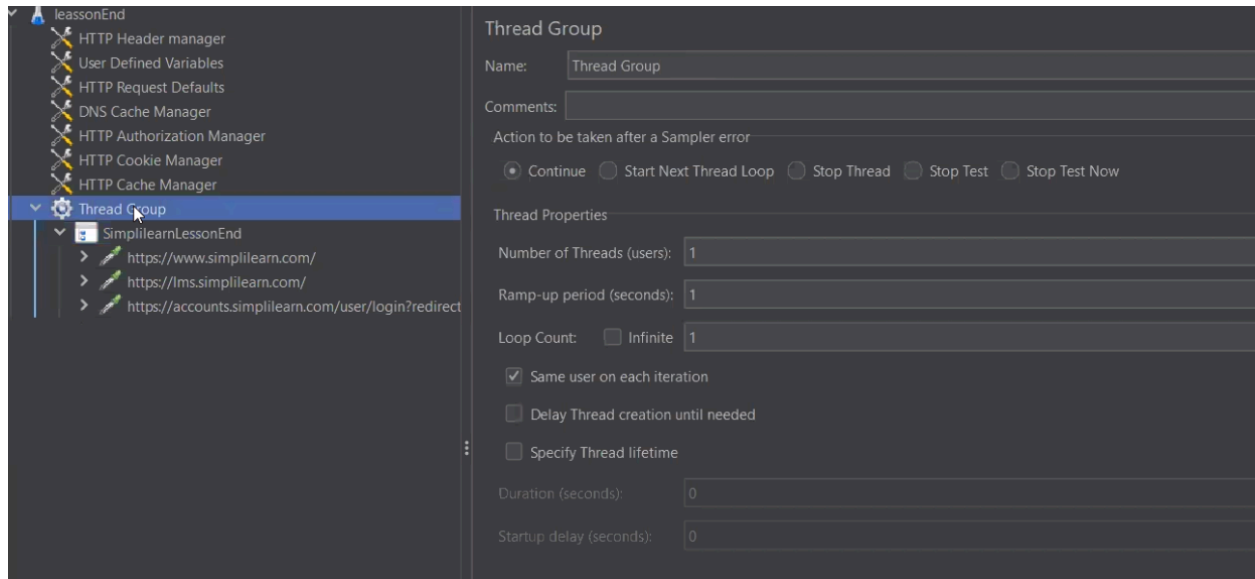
leassonEnd
HTTP Header manager
User Defined Variables
HTTP Request Defaults
DNS Cache Manager
HTTP Authorization Manager
HTTP Cookie Manager
HTTP Cache Manager
Thread Group
SimplilearnLessonEnd
https://www.simplilearn.com/
https://lms.simplilearn.com/
https://accounts.simplilearn.com/user/login?redirect

Thread Group
Name: Thread Group
Comments:
Action to be taken after a Sampler error
Continue Start Next Thread Loop Stop Thread Stop Test Stop Test Now
Thread Properties
Number of Threads (users): 1
Ramp-up period (seconds): 1
Loop Count: Infinite 1
Same user on each iteration
Delay Thread creation until needed
Specify Thread lifetime
Duration (seconds): 0
Startup delay (seconds): 0